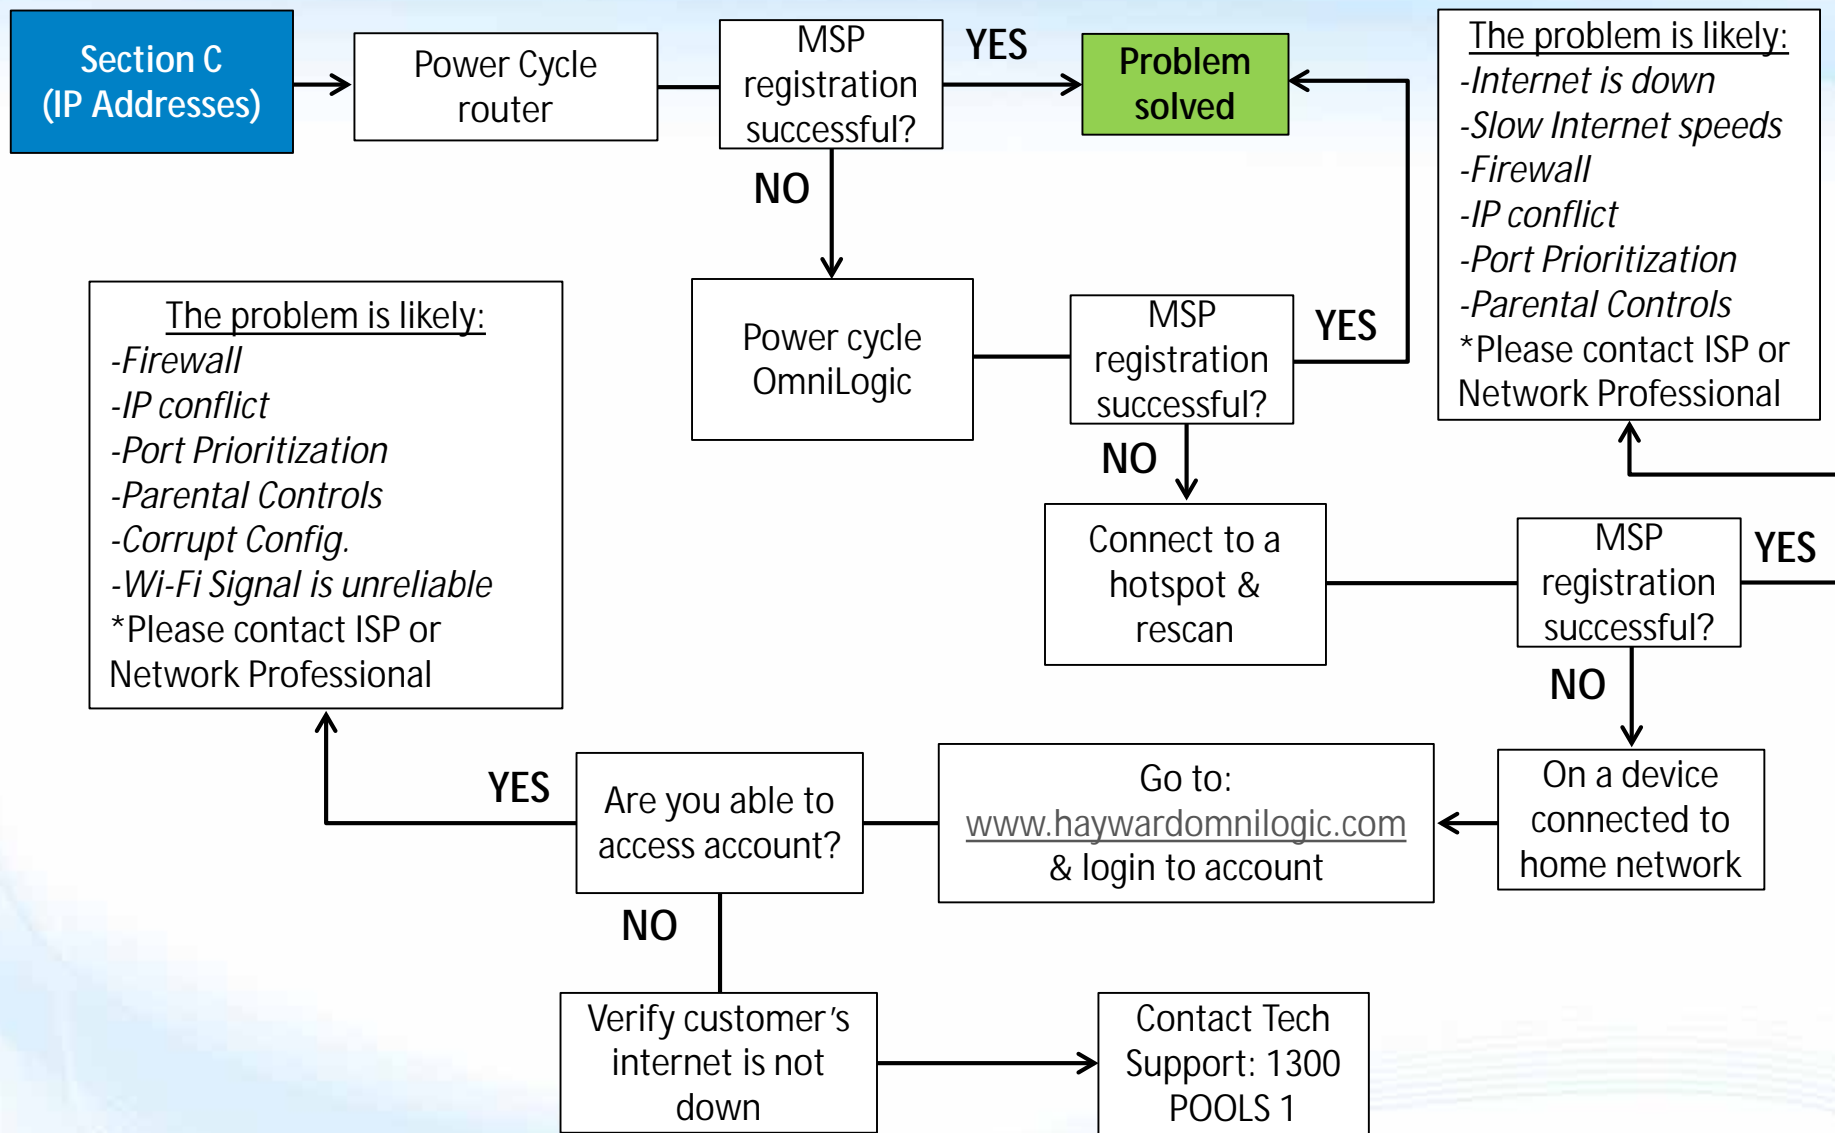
Section C
(IP Addresses)

Power Cycle router

MSP registration successful?

YES

Problem solved

The problem is likely:
-Internet is down
-Slow Internet speeds
-Firewall
-IP conflict
-Port Prioritization
-Parental Controls
*Please contact ISP or Network Professional

NO

Power cycle OmniLogic

MSP registration successful?

YES

The problem is likely:
-Firewall
-IP conflict
-Port Prioritization
-Parental Controls
-Corrupt Config.
-Wi-Fi Signal is unreliable
*Please contact ISP or Network Professional

NO

Connect to a hotspot & rescan

MSP registration successful?

YES

NO

On a device connected to home network

Go to: www.haywardomnilogic.com & login to account

Are you able to access account?

YES

NO

Verify customer's internet is not down

Contact Tech Support: 1300 POOLS 1